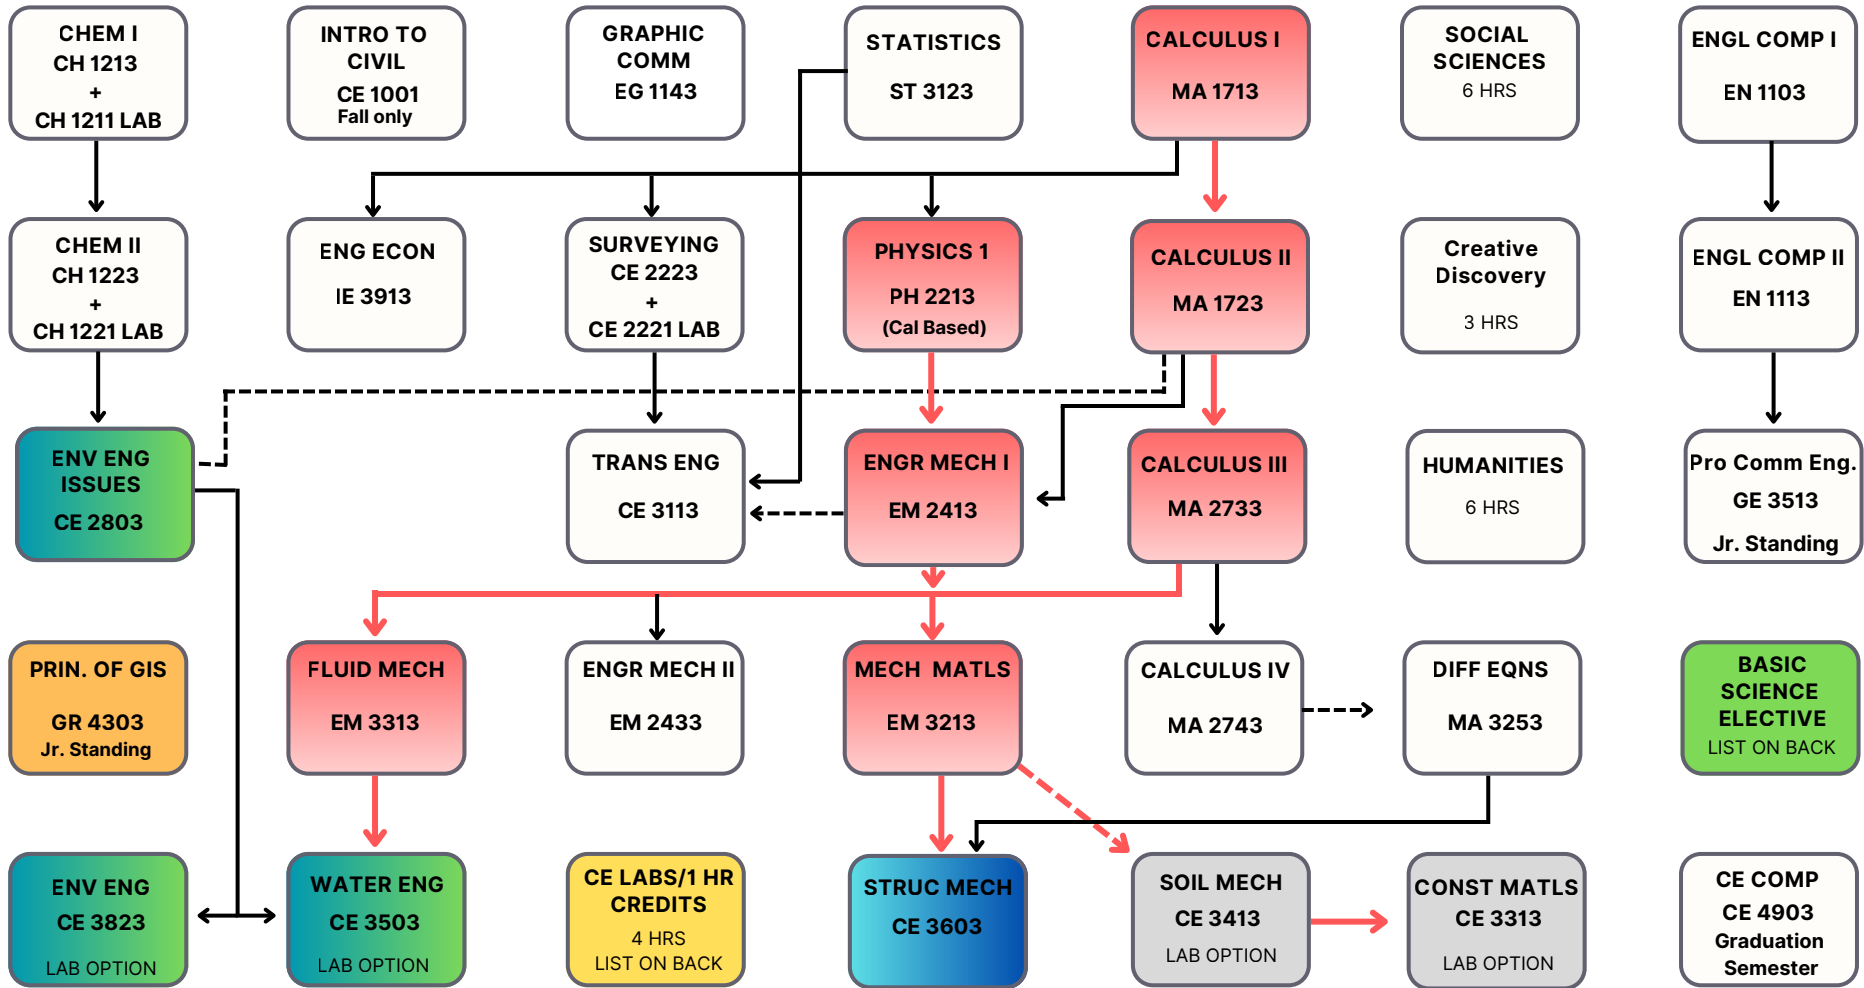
CHEM I
CH 1213
+
CH 1211 LAB

INTRO TO CIVIL
CE 1001
Fall only

GRAPHIC COMM
EG 1143

STATISTICS
ST 3123

CALCULUS I
MA 1713

SOCIAL SCIENCES
6 HRS

ENGL COMP I
EN 1103

CHEM II
CH 1223
+
CH 1221 LAB

ENG ECON
IE 3913

SURVEYING
CE 2223
+
CE 2221 LAB

PHYSICS 1
PH 2213
(Cal Based)

CALCULUS II
MA 1723

Creative Discovery
3 HRS

ENGL COMP II
EN 1113

ENV ENG ISSUES
CE 2803

TRANS ENG
CE 3113

ENGR MECH I
EM 2413

CALCULUS III
MA 2733

HUMANITIES
6 HRS

Pro Comm Eng.
GE 3513
Jr. Standing

PRIN. OF GIS
GR 4303
Jr. Standing

FLUID MECH
EM 3313

ENGR MECH II
EM 2433

MECH MATLS
EM 3213

CALCULUS IV
MA 2743

DIFF EQNS
MA 3253

BASIC SCIENCE ELECTIVE
LIST ON BACK

ENV ENG
CE 3823
LAB OPTION

WATER ENG
CE 3503
LAB OPTION

CE LABS/1 HR CREDITS
4 HRS
LIST ON BACK

STRUC MECH
CE 3603

SOIL MECH
CE 3413
LAB OPTION

CONST MATLS
CE 3313
LAB OPTION

CE COMP
CE 4903
Graduation Semester